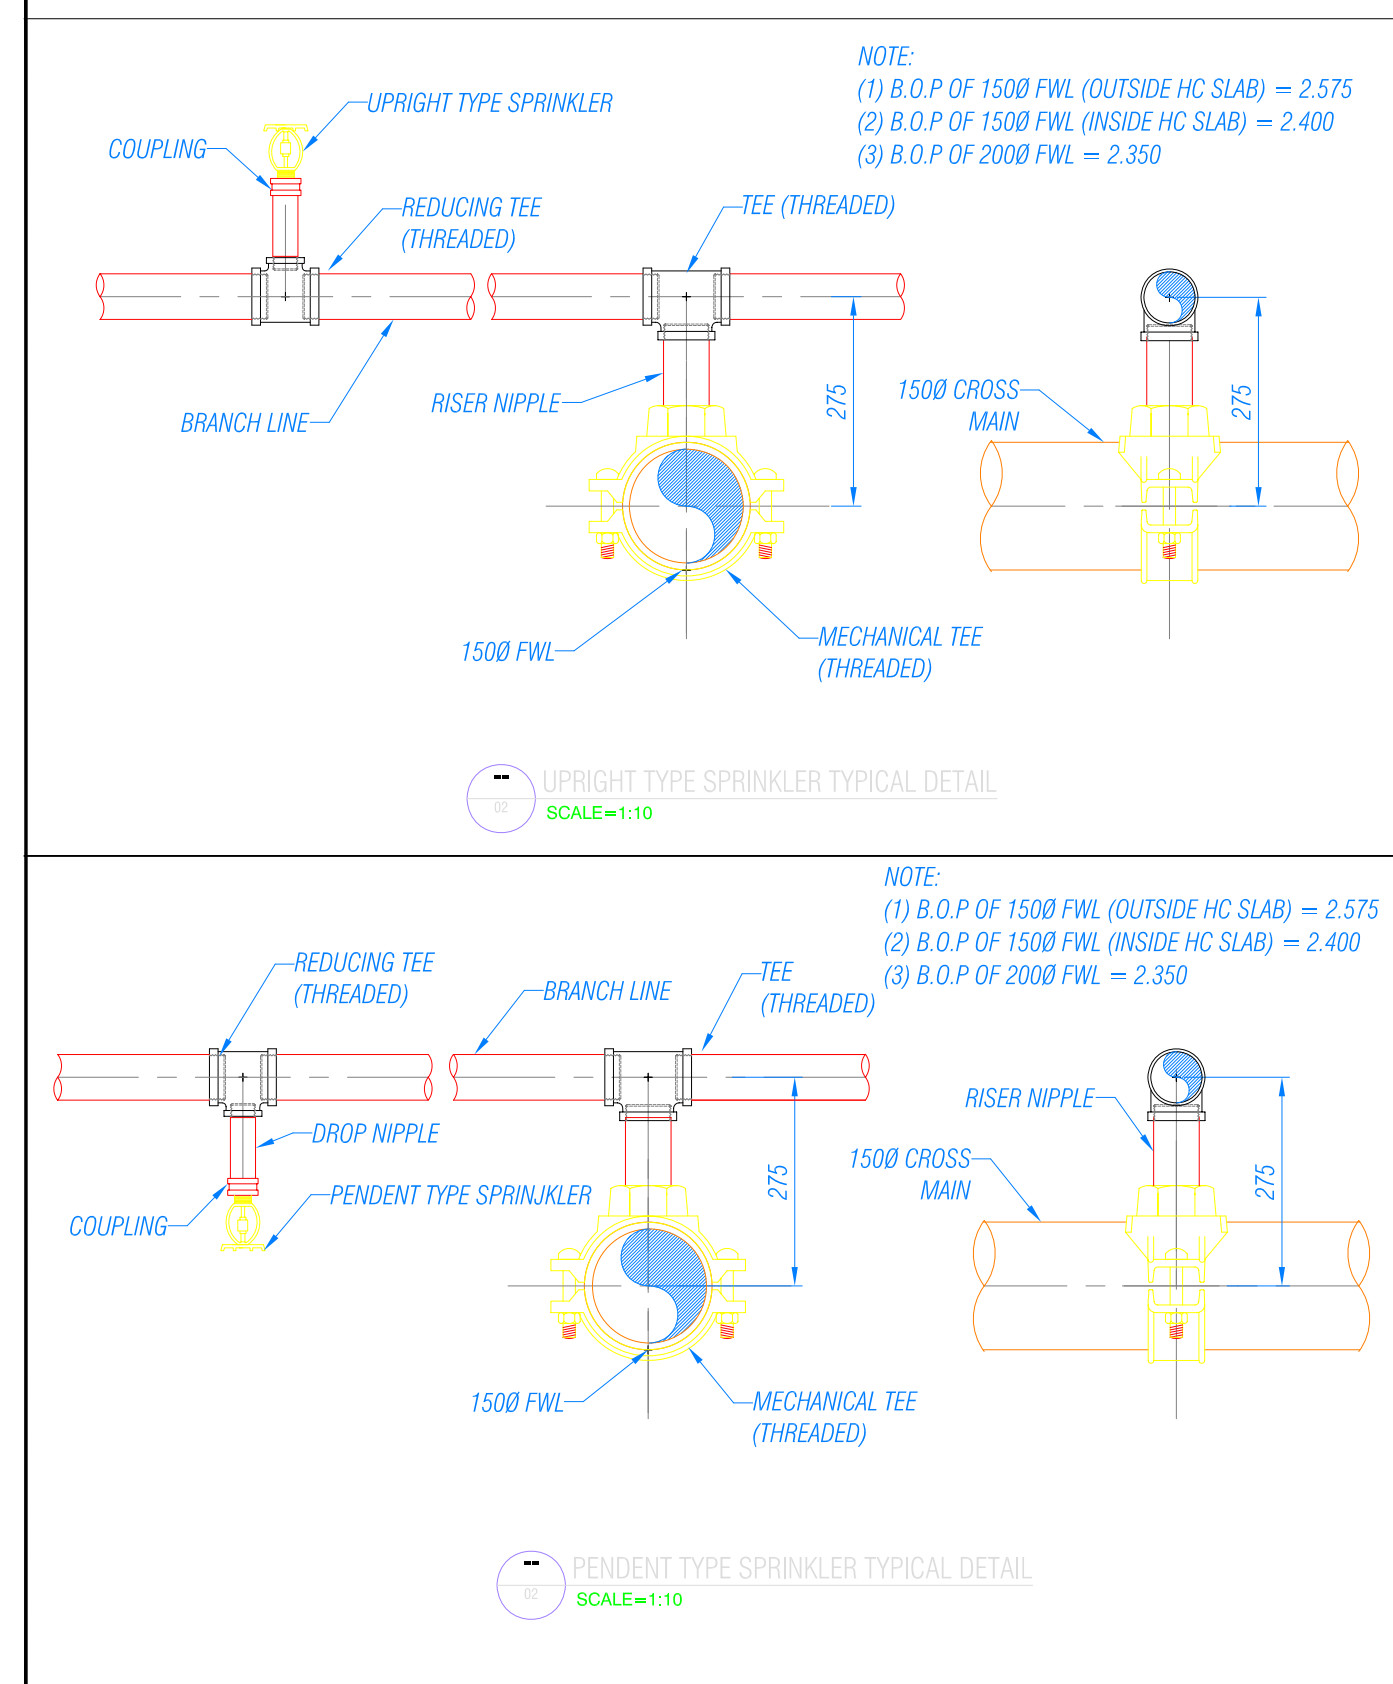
NOTE:
(1) B.O.P OF 150Ø FWL (OUTSIDE HC SLAB) = 2.575
(2) B.O.P OF 150Ø FWL (INSIDE HC SLAB) = 2.400
(3) B.O.P OF 200Ø FWL = 2.350

UPRIGHT TYPE SPRINKLER
COUPLING
REDUCING TEE (THREADED)
TEE (THREADED)
BRANCH LINE
RISER NIPPLE
275
150Ø CROSS MAIN
275
150Ø FWL
MECHANICAL TEE (THREADED)

--
02
UPRIGHT TYPE SPRINKLER TYPICAL DETAIL
SCALE=1:10

NOTE:
(1) B.O.P OF 150Ø FWL (OUTSIDE HC SLAB) = 2.575
(2) B.O.P OF 150Ø FWL (INSIDE HC SLAB) = 2.400
(3) B.O.P OF 200Ø FWL = 2.350

REDUCING TEE (THREADED)
BRANCH LINE
TEE (THREADED)
DROP NIPPLE
COUPLING
PENDENT TYPE SPRINJKLER
275
RISER NIPPLE
150Ø CROSS MAIN
275
150Ø FWL
MECHANICAL TEE (THREADED)

--
02
PENDENT TYPE SPRINKLER TYPICAL DETAIL
SCALE=1:10